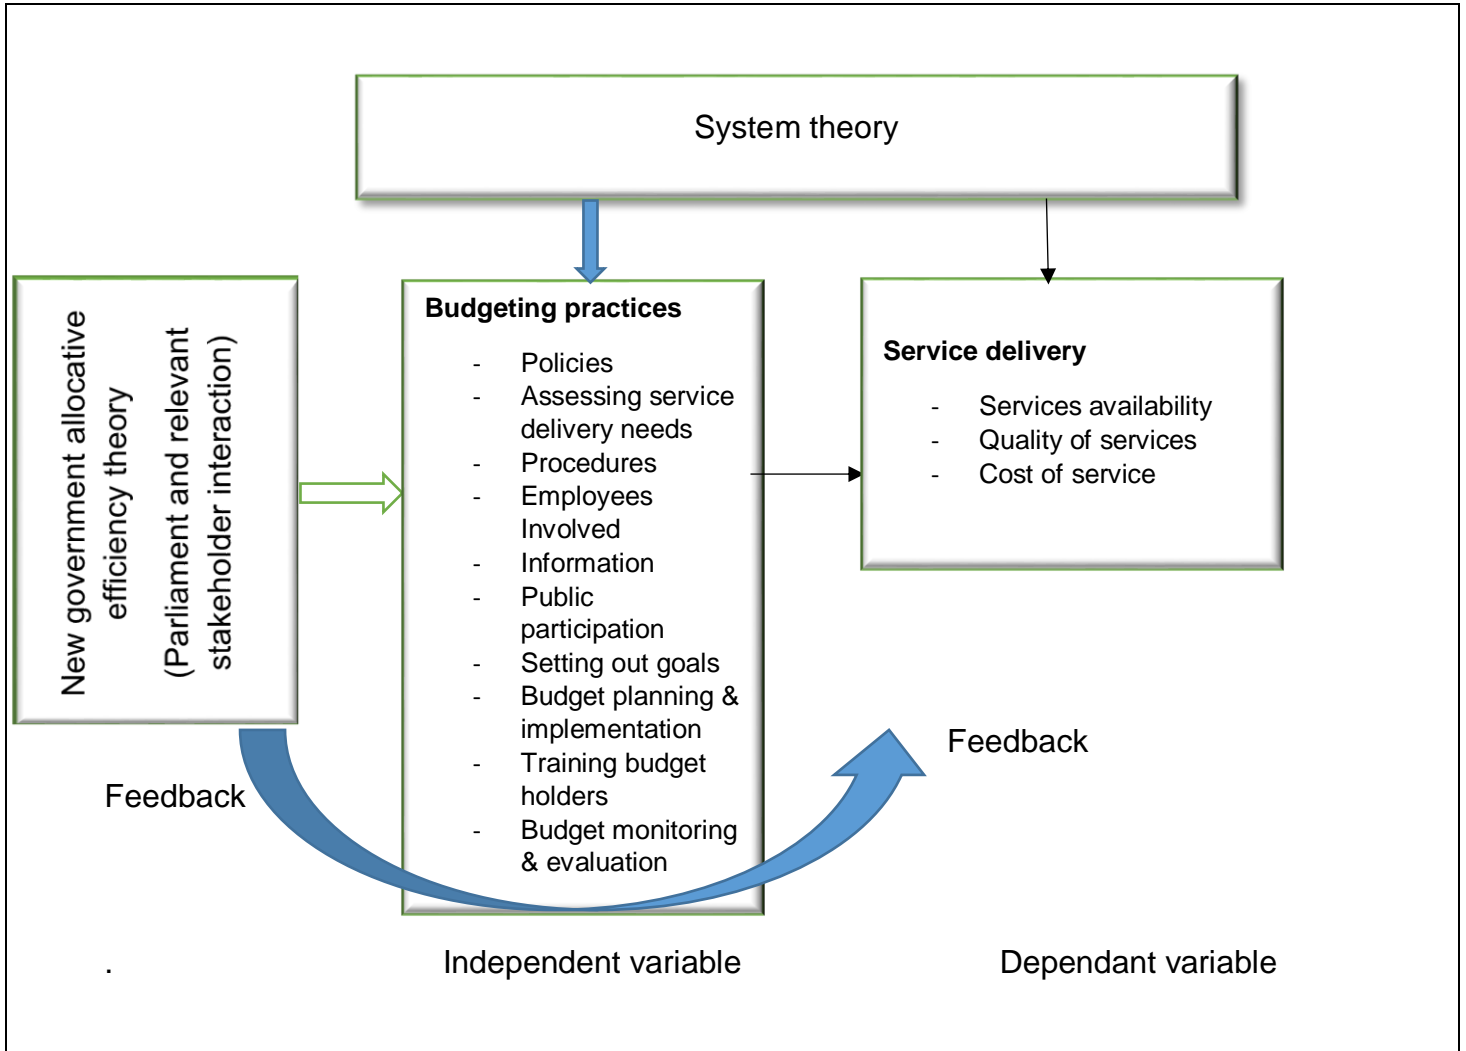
System theory

New government allocative efficiency theory (Parliament and relevant stakeholder interaction)

Budgeting practices

- Policies
- Assessing service delivery needs
- Procedures
- Employees Involved
- Information
- Public participation
- Setting out goals
- Budget planning & implementation
- Training budget holders
- Budget monitoring & evaluation

Service delivery

- Services availability
- Quality of services
- Cost of service

Feedback

Feedback

.

Independent variable

Dependant variable